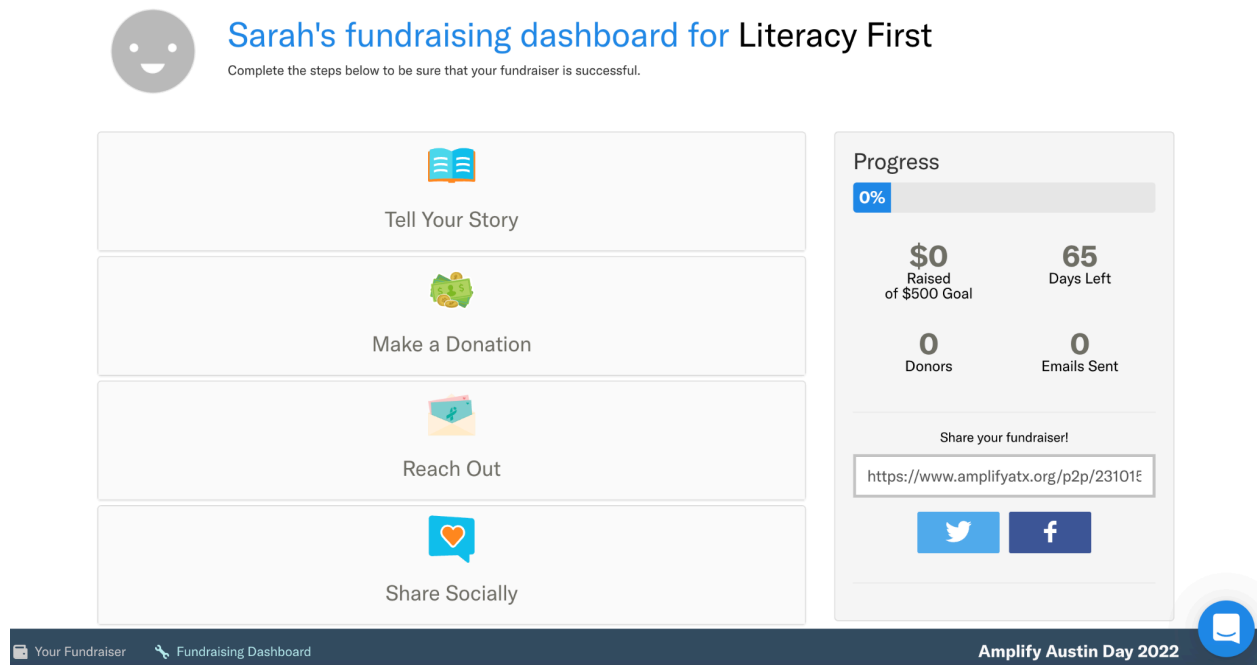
Sarah's fundraising dashboard for Literacy First

Complete the steps below to be sure that your fundraiser is successful.

Tell Your Story

Make a Donation

Reach Out

Share Socially

Progress

0%

$0
Raised
of $500 Goal

65
Days Left

0
Donors

0
Emails Sent

Share your fundraiser!

https://www.amplifyatx.org/p2p/23101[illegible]

Your Fundraiser

Fundraising Dashboard

Amplify Austin Day 2022